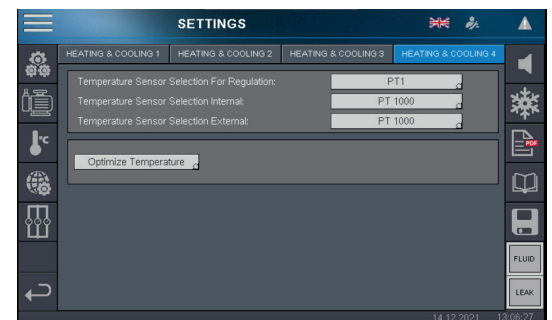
SETTINGS

HEATING & COOLING 1 | HEATING & COOLING 2 | HEATING & COOLING 3 | HEATING & COOLING 4

Temperature Sensor Selection For Regulation: PT1
Temperature Sensor Selection Internal: PT 1000
Temperature Sensor Selection External: PT 1000

Optimize Temperature

°C

FLUID

LEAK

14.12.2021 13:06:27